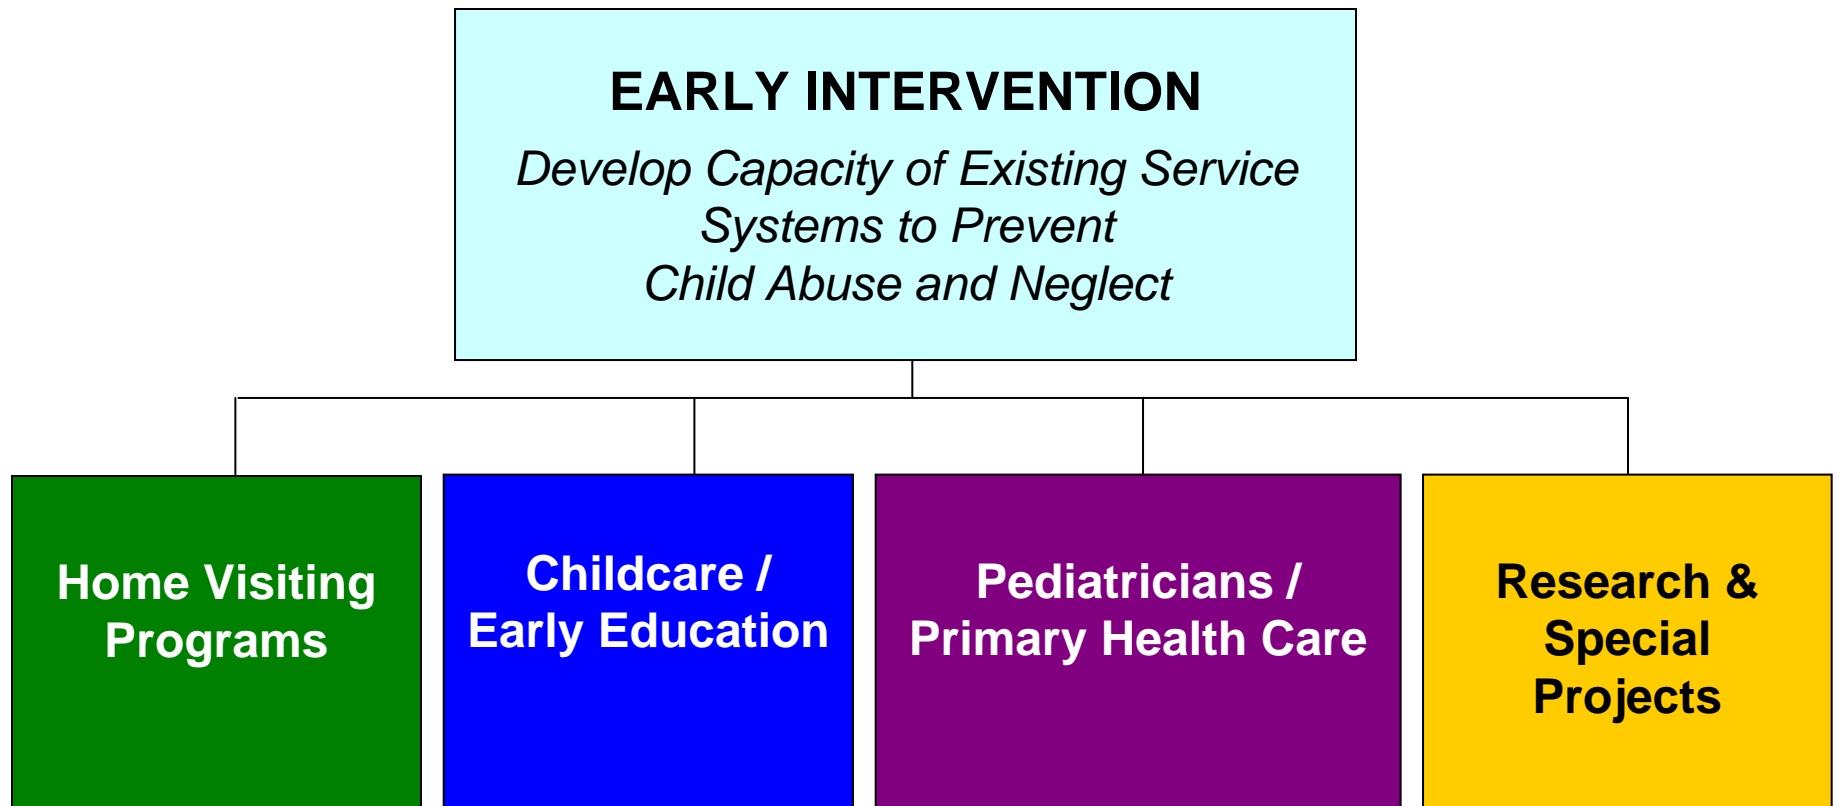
EARLY INTERVENTION

Develop Capacity of Existing Service Systems to Prevent Child Abuse and Neglect

Home Visiting Programs

Childcare / Early Education

Pediatricians / Primary Health Care

Research & Special Projects